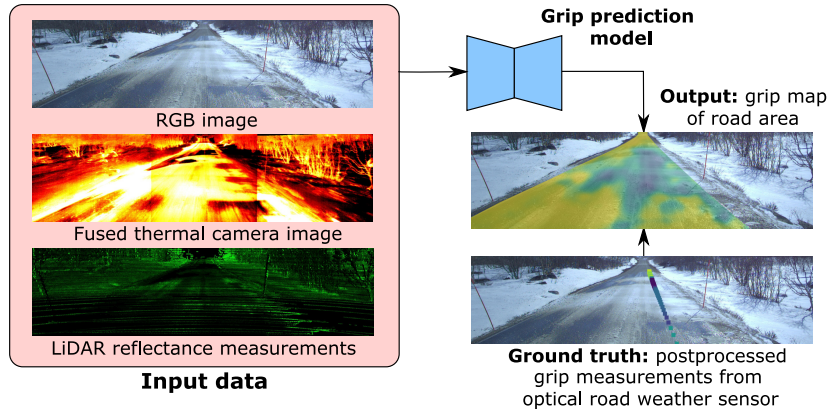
RGB image

Fused thermal camera image

LiDAR reflectance measurements

Input data

Grip prediction model

Output: grip map of road area

Ground truth: postprocessed grip measurements from optical road weather sensor